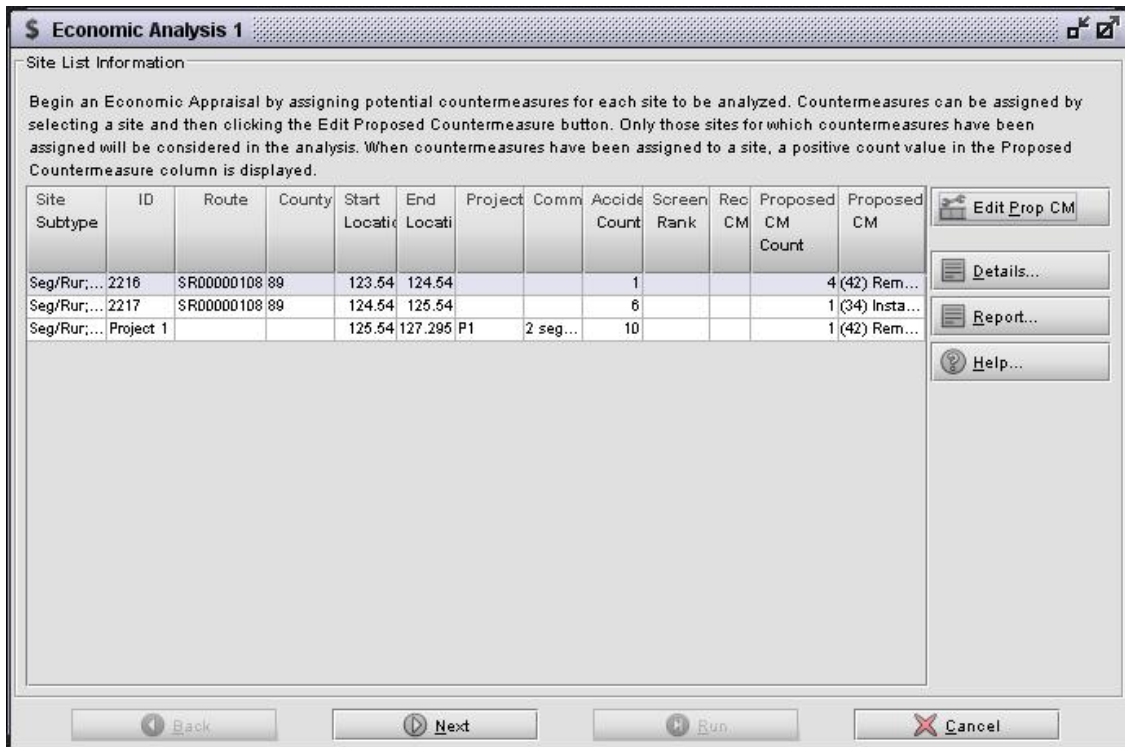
$ Economic Analysis 1

Site List Information

Begin an Economic Appraisal by assigning potential countermeasures for each site to be analyzed. Countermeasures can be assigned by selecting a site and then clicking the Edit Proposed Countermeasure button. Only those sites for which countermeasures have been assigned will be considered in the analysis. When countermeasures have been assigned to a site, a positive count value in the Proposed Countermeasure column is displayed.

| Site Subtype | ID | Route | County | Start Locatio | End Locati | Project | Comm | Accide Count | Screen Rank | Rec CM | Proposed CM Count | Proposed CM |
|---|---|---|---|---|---|---|---|---|---|---|---|---|
| Seg/Rur;... | 2216 | SR00000108 | 89 | 123.54 | 124.54 | | | 1 | | | 4 | (42) Rem... |
| Seg/Rur;... | 2217 | SR00000108 | 89 | 124.54 | 125.54 | | | 6 | | | 1 | (34) Insta... |
| Seg/Rur;... | Project 1 | | | 125.54 | 127.295 | P1 | 2 seg... | 10 | | | 1 | (42) Rem... |

Edit Prop CM
Details...
Report...
Help...

Back
Next
Run
Cancel